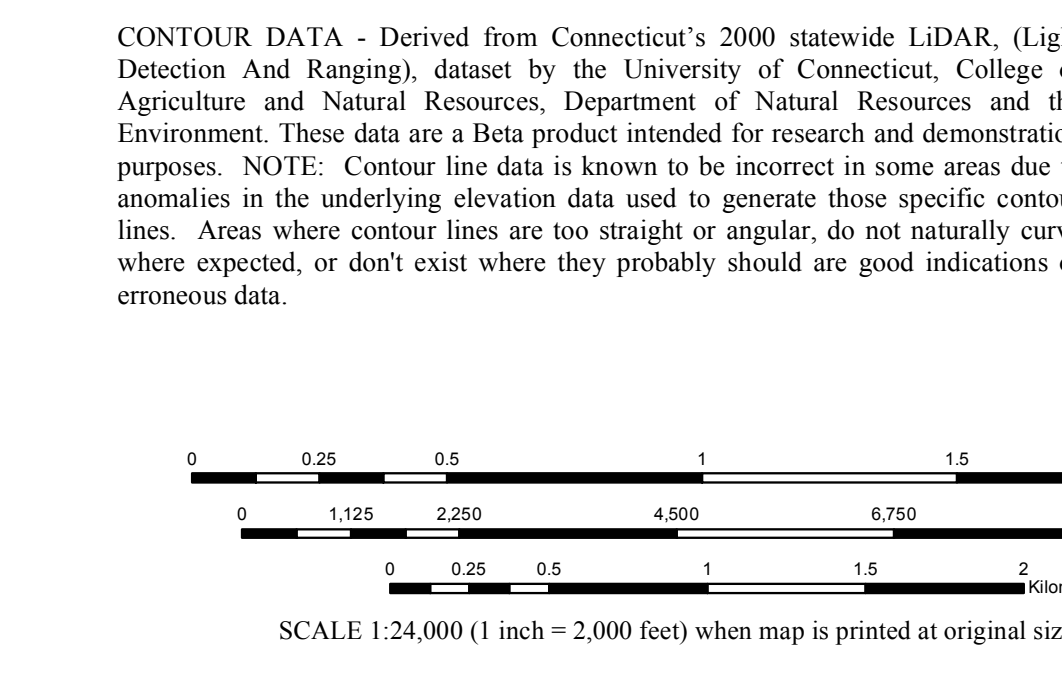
CONTOUR DATA - Derived from Connecticut's 2000 statewide LiDAR, (Lig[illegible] Detection And Ranging), dataset by the University of Connecticut, College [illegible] Agriculture and Natural Resources, Department of Natural Resources and th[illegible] Environment. These data are a Beta product intended for research and demonstratio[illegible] purposes. NOTE: Contour line data is known to be incorrect in some areas due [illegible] anomalies in the underlying elevation data used to generate those specific contou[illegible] lines. Areas where contour lines are too straight or angular, do not naturally curv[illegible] where expected, or don't exist where they probably should are good indications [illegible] erroneous data.

0 0.25 0.5 1 1.5

0 1,125 2,250 4,500 6,750

0 0.25 0.5 1 1.5 2 Kilo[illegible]

SCALE 1:24,000 (1 inch = 2,000 feet) when map is printed at original siz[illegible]